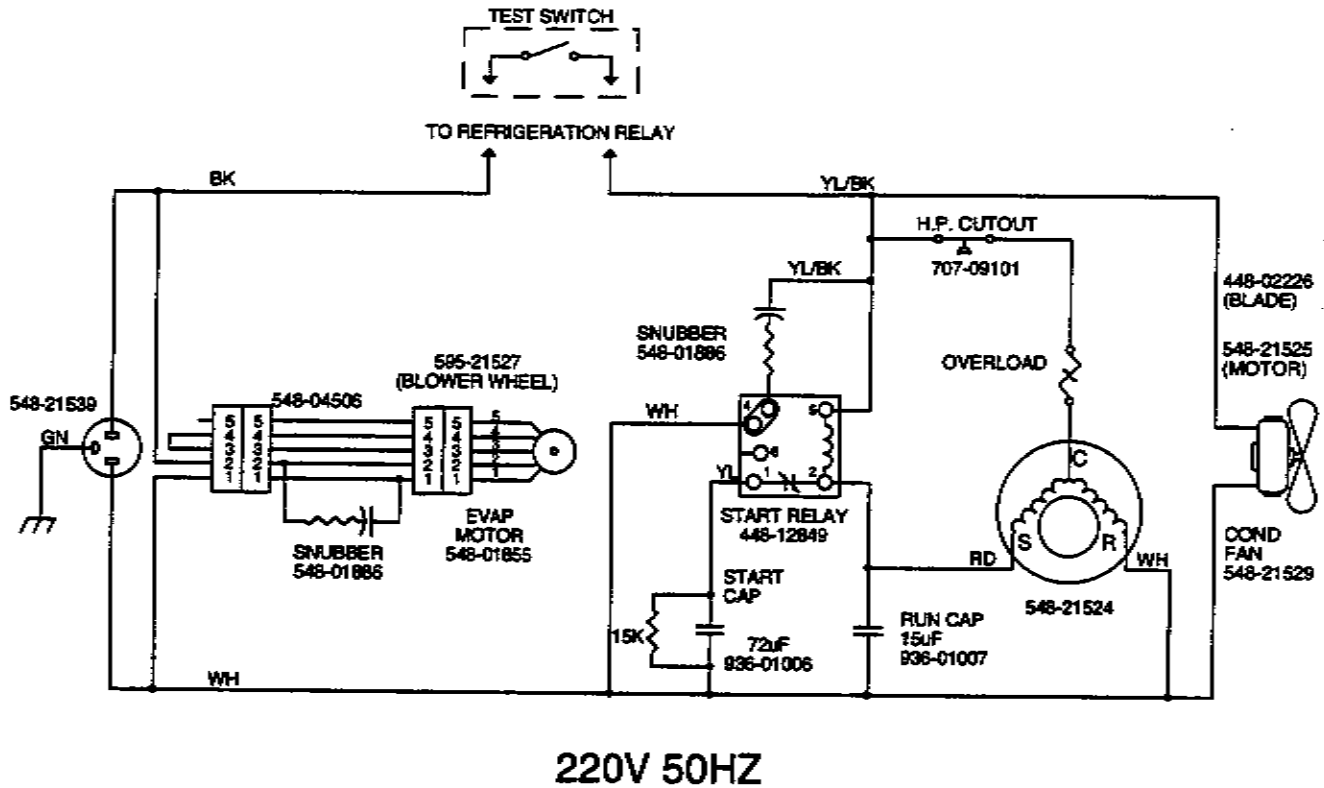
TEST SWITCH

TO REFRIGERATION RELAY

BK

YL/BK

H.P. CUTOUT

707-09101

YL/BK

448-02226 (BLADE)

548-21525 (MOTOR)

SNUBBER 548-01886

OVERLOAD

595-21527 (BLOWER WHEEL)

548-21539

548-04506

GN

WH

4

5

6

1

2

C

YL

START RELAY 448-12849

S

R

RD

WH

COND FAN 548-21529

5 4 3 2 1

5 4 3 2 1

5 4 3 2 1

5 4 3 2 1

5 4 3 2 1

SNUBBER 548-01886

EVAP MOTOR 548-01855

START CAP

15K

72uF 936-01006

RUN CAP 15uF 936-01007

548-21524

WH

220V 50HZ